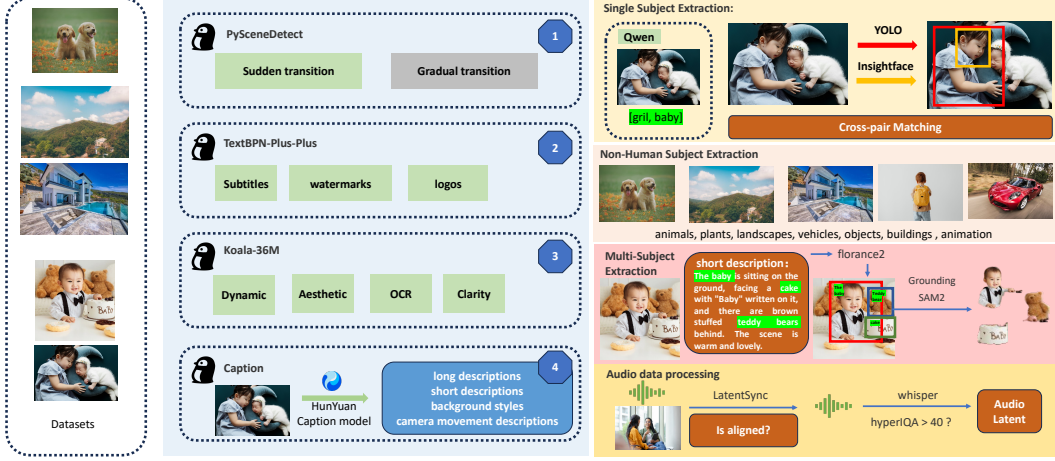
Datasets

PySceneDetect
1
Sudden transition
Gradual transition

TextBPN-Plus-Plus
2
Subtitles
watermarks
logos

Koala-36M
3
Dynamic
Aesthetic
OCR
Clarity

Caption
4
HunYuan Caption model
long descriptions
short descriptions
background styles
camera movement descriptions

Single Subject Extraction:
Qwen
[gril, baby]
YOLO
Insightface
Cross-pair Matching

Non-Human Subject Extraction
animals, plants, landscapes, vehicles, objects, buildings , animation

Multi-Subject Extraction
short description:
The baby is sitting on the ground, facing a cake with "Baby" written on it, and there are brown stuffed teddy bears behind. The scene is warm and lovely.
florance2
Grounding SAM2

Audio data processing
LatentSync
Is aligned?
whisper
hyperIQA > 40 ?
Audio Latent